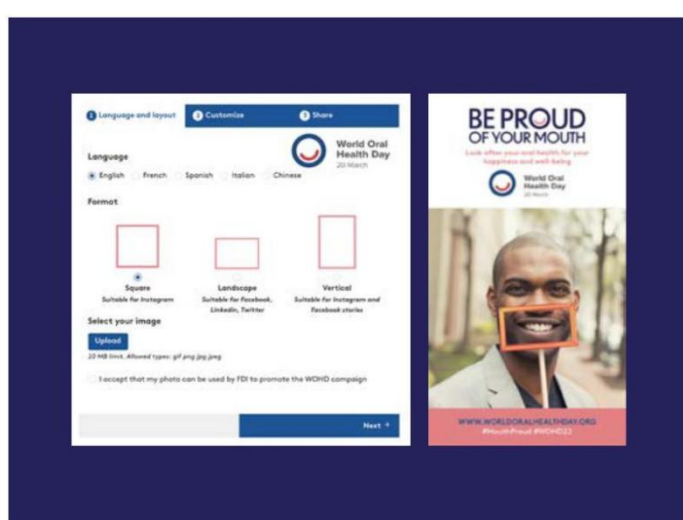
1 Language and layout
2 Customize
3 Share

World Oral Health Day
20 March

Language
English French Spanish Italian Chinese

Format

Square
Suitable for Instagram

Landscape
Suitable for Facebook, Linkedin, Twitter

Vertical
Suitable for Instagram and Facebook stories

Select your image
Upload
20 MB limit. Allowed types: gif png jpg jpeg

I accept that my photo can be used by FDI to promote the WOHD campaign

Next →

BE PROUD
OF YOUR MOUTH
Look after your oral health for your happiness and well-being

World Oral Health Day
20 March

WWW.WORLDORALHEALTHDAY.ORG
#MouthProud #WOHD22